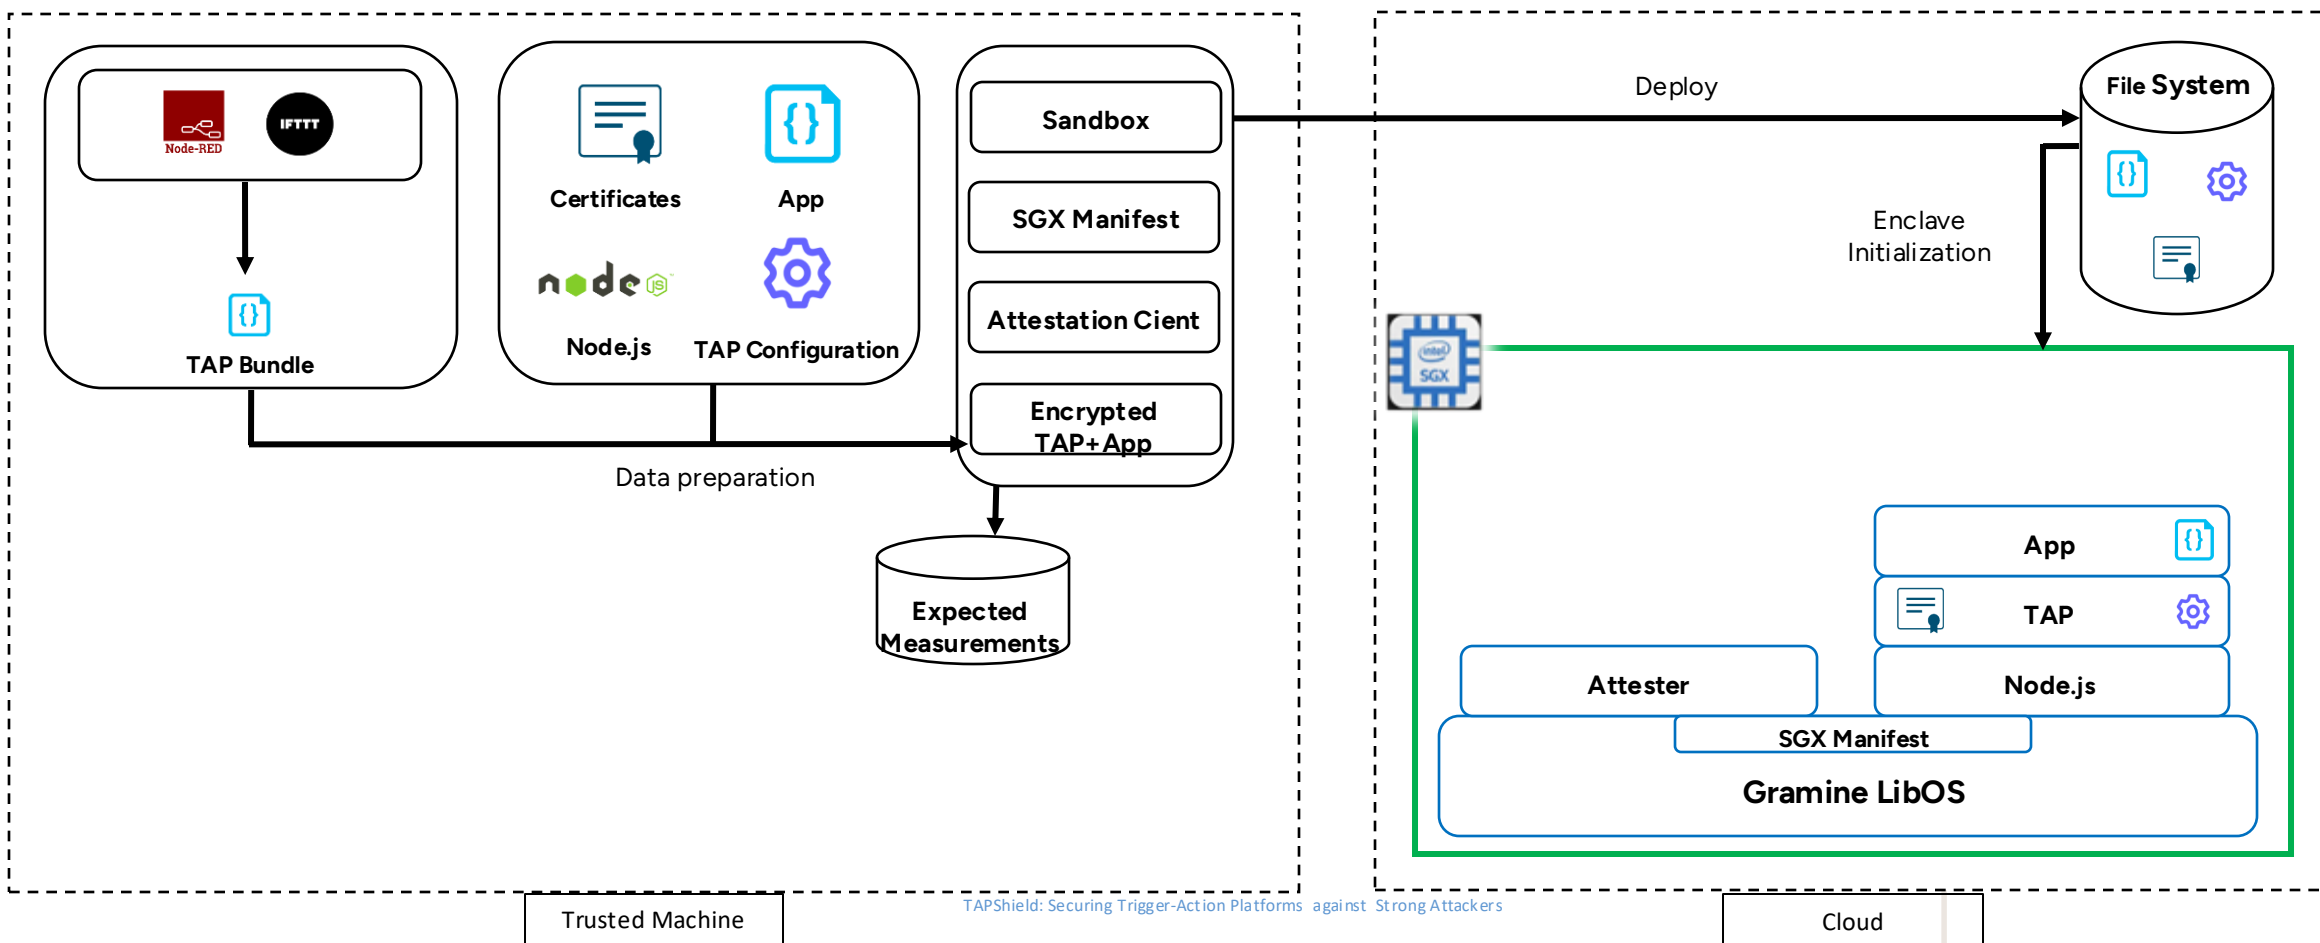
Node-RED
IFTTT
TAP Bundle
Certificates
App
node
Node.js
TAP Configuration
Sandbox
SGX Manifest
Attestation Cient
Encrypted TAP+App
Data preparation
Expected Measurements
Deploy
File System
Enclave Initialization
intel SGX
App
TAP
Attester
Node.js
SGX Manifest
Gramine LibOS
Trusted Machine
TAPShield: Securing Trigger-Action Platforms against Strong Attackers
Cloud